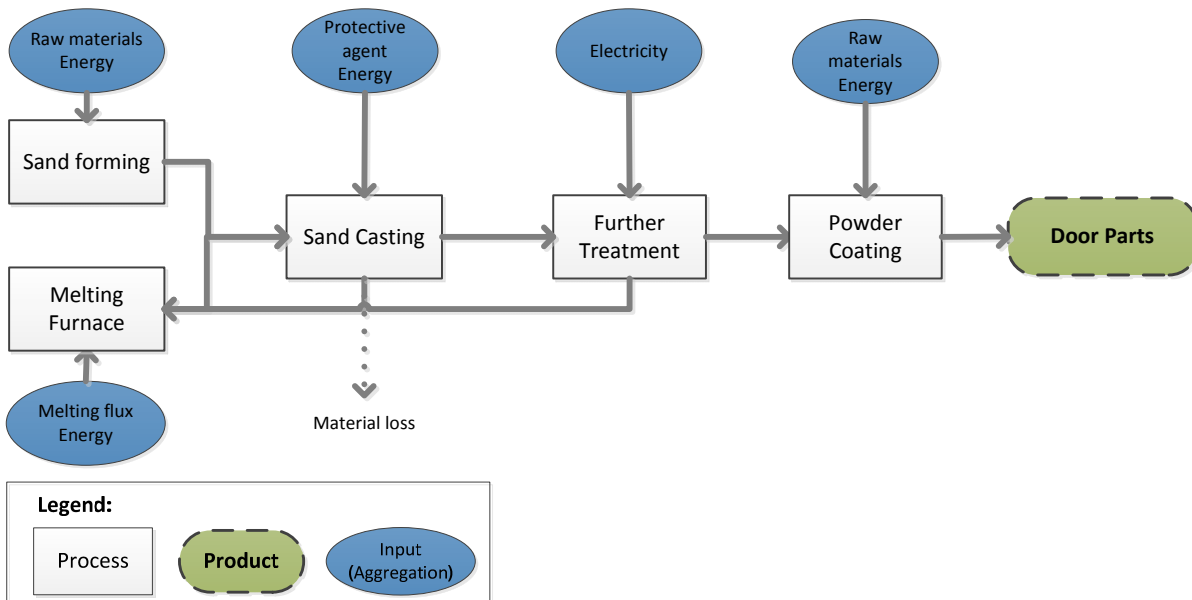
Raw materials Energy

Protective agent Energy

Electricity

Raw materials Energy

Sand forming

Sand Casting

Further Treatment

Powder Coating

Door Parts

Melting Furnace

Melting flux Energy

Material loss

Legend:

Process

Product

Input (Aggregation)